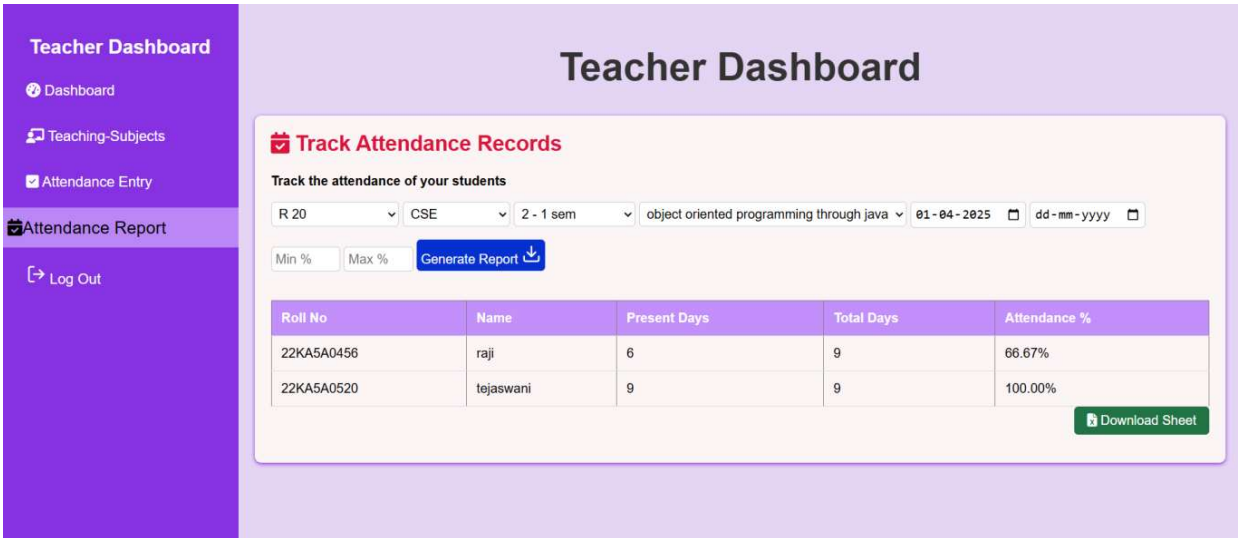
Teacher Dashboard

Dashboard

Teaching-Subjects

Attendance Entry

Attendance Report

Log Out

Teacher Dashboard

Track Attendance Records

Track the attendance of your students

R 20 CSE 2 - 1 sem object oriented programming through java 01-04-2025 dd-mm-yyyy

Min % Max % Generate Report

| Roll No | Name | Present Days | Total Days | Attendance % |
|---|---|---|---|---|
| 22KA5A0456 | raji | 6 | 9 | 66.67% |
| 22KA5A0520 | tejaswani | 9 | 9 | 100.00% |

Download Sheet